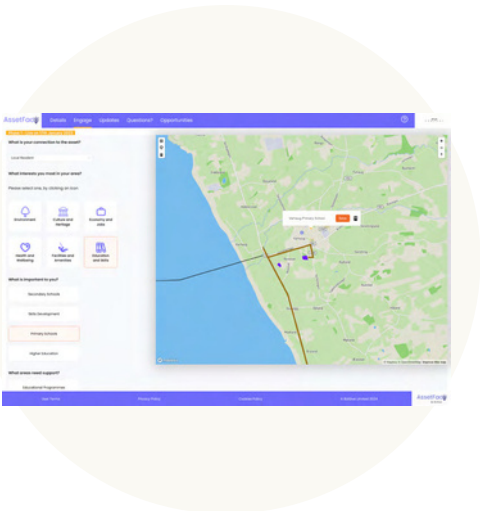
AssetFoc

Details Engage Updates Questions? Opportunities

What is your connection to the asset?

Local Resident

What interests you most in your area?

Please select one, by clicking an icon

Environment

Culture and Heritage

Economy and Jobs

Health and Wellbeing

Facilities and Amenities

Education and Skills

What is important to you?

Secondary Schools

Skills Development

Primary Schools

Higher Education

What areas need support?

Educational Programmes

Save

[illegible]

AssetFoc